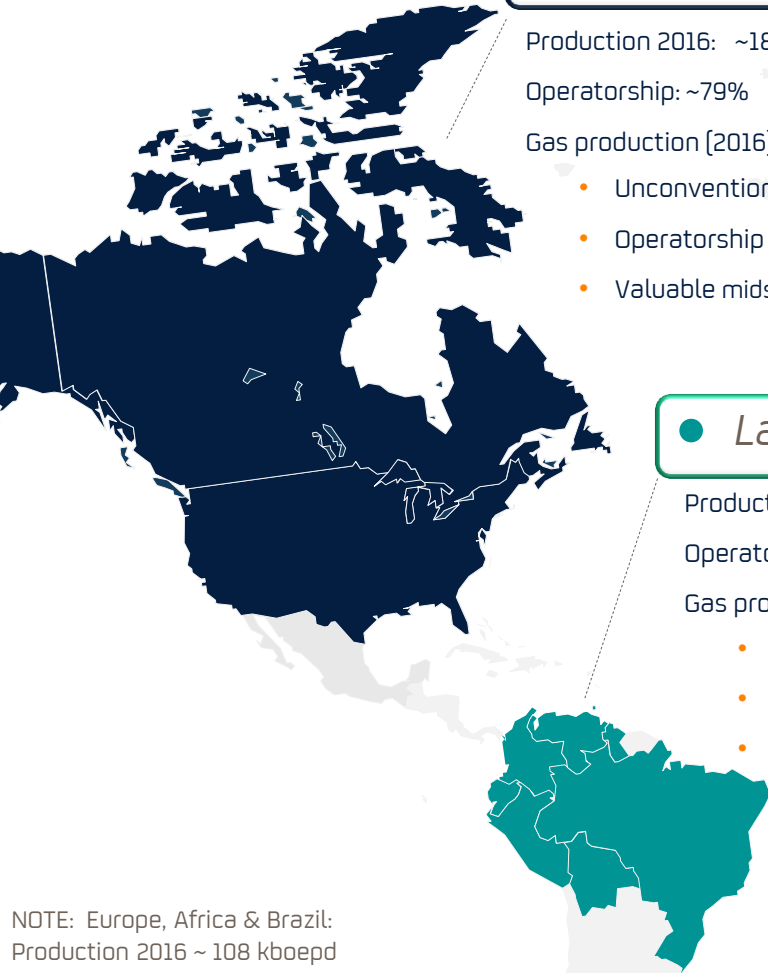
Production 2016: ~18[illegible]

Operatorship: ~79%

Gas production (2016)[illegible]

- Unconvention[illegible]
- Operatorship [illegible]
- Valuable mids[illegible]

La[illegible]

Product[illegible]

Operato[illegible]

Gas pro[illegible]

NOTE: Europe, Africa & Brazil: Production 2016 ~ 108 kboepd